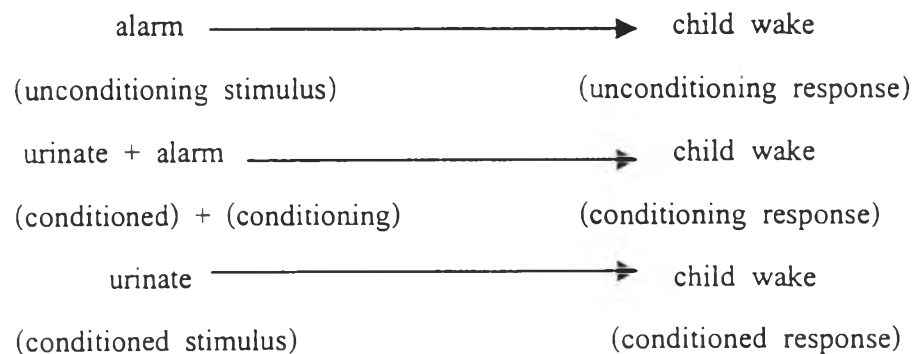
alarm → child wake

(unconditioning stimulus) (unconditioning response)

urinate + alarm → child wake

(conditioned) + (conditioning) (conditioning response)

urinate → child wake

(conditioned stimulus) (conditioned response)